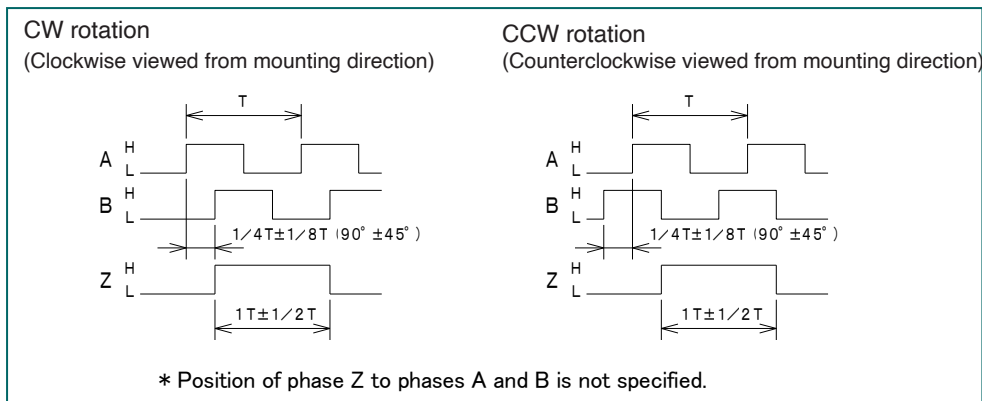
CW rotation
(Clockwise viewed from mounting direction)

T
A H L
B H L
$1/4T \pm 1/8T$ ($90^\circ \pm 45^\circ$)
Z H L
$1T \pm 1/2T$

CCW rotation
(Counterclockwise viewed from mounting direction)

T
A H L
B H L
$1/4T \pm 1/8T$ ($90^\circ \pm 45^\circ$)
Z H L
$1T \pm 1/2T$

* Position of phase Z to phases A and B is not specified.